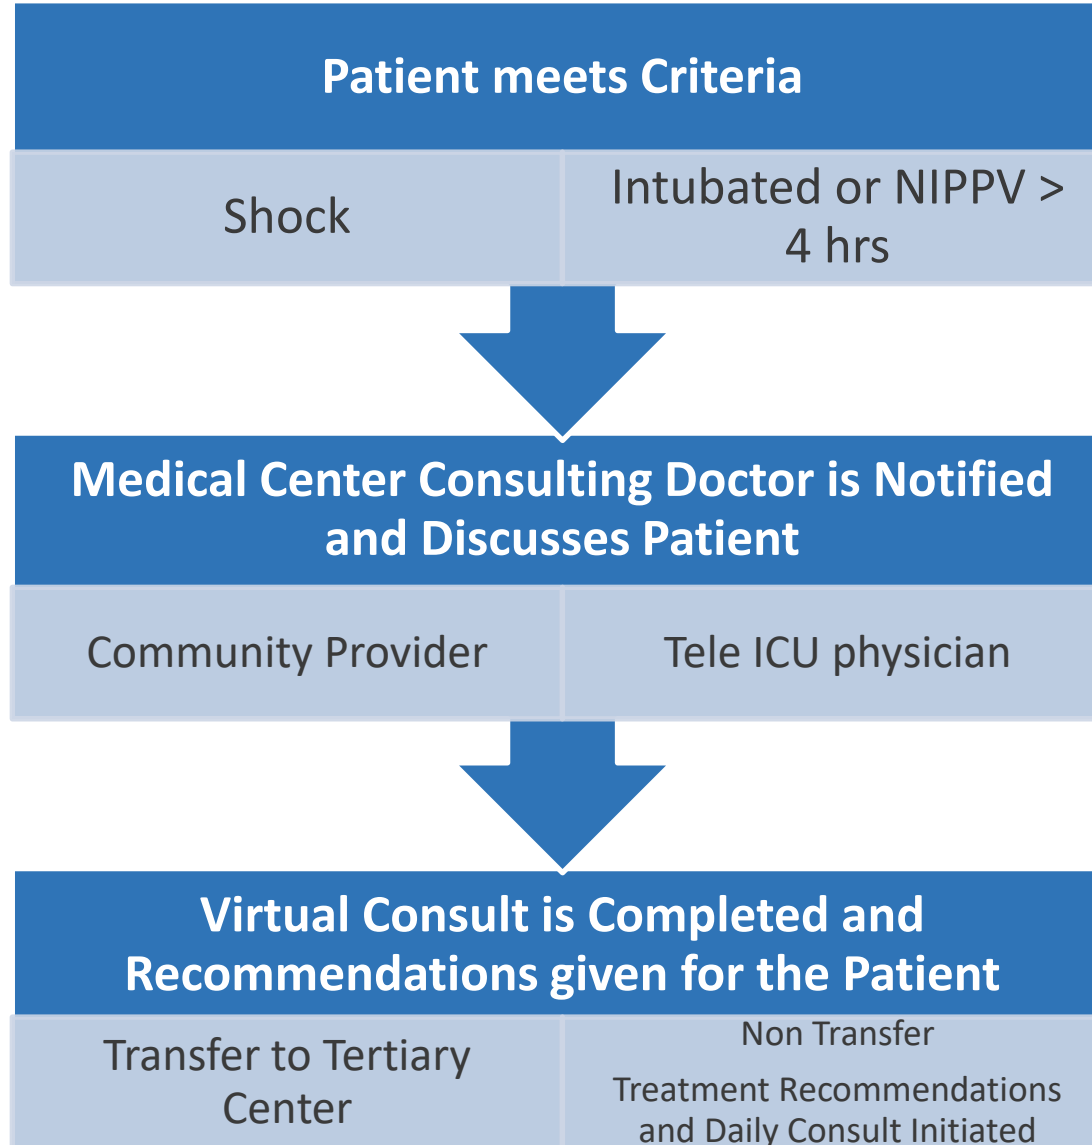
Patient meets Criteria

Shock

Intubated or NIPPV > 4 hrs

Medical Center Consulting Doctor is Notified and Discusses Patient

Community Provider

Tele ICU physician

Virtual Consult is Completed and Recommendations given for the Patient

Transfer to Tertiary Center

Non Transfer

Treatment Recommendations and Daily Consult Initiated